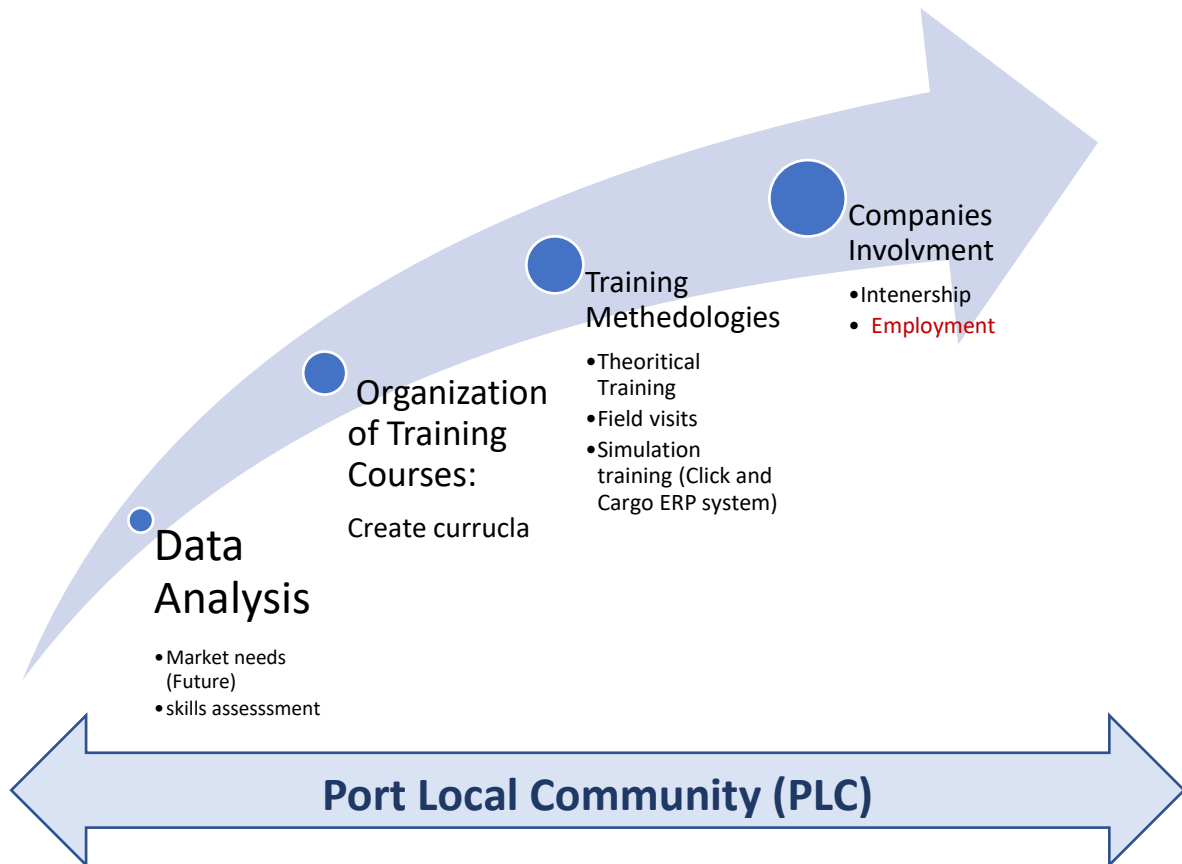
Data Analysis

- Market needs (Future)
- skills assesssment

Organization of Training Courses:

Create curracla

Training Methedologies

- Theoritical Training
- Field visits
- Simulation training (Click and Cargo ERP system)

Companies Involvment

- Intenership
- Employment

Port Local Community (PLC)